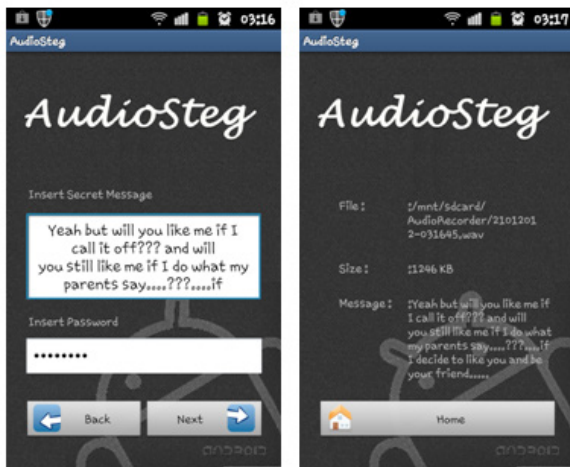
03:16

AudioSteg

AudioSteg

Insert Secret Message

Yeah but will you like me if I call it off??? and will you still like me if I do what my parents say.....???.....if

Insert Password

•••••••••

Back

Next

android

03:17

AudioSteg

AudioSteg

File : :/mnt/sdcard/AudioRecorder/21012012-031645.wav

Size : :1246 KB

Message : :Yeah but will you like me if I call it off??? and will you still like me if I do what my parents say.....???.....if I decide to like you and be your friend.....

Home

android